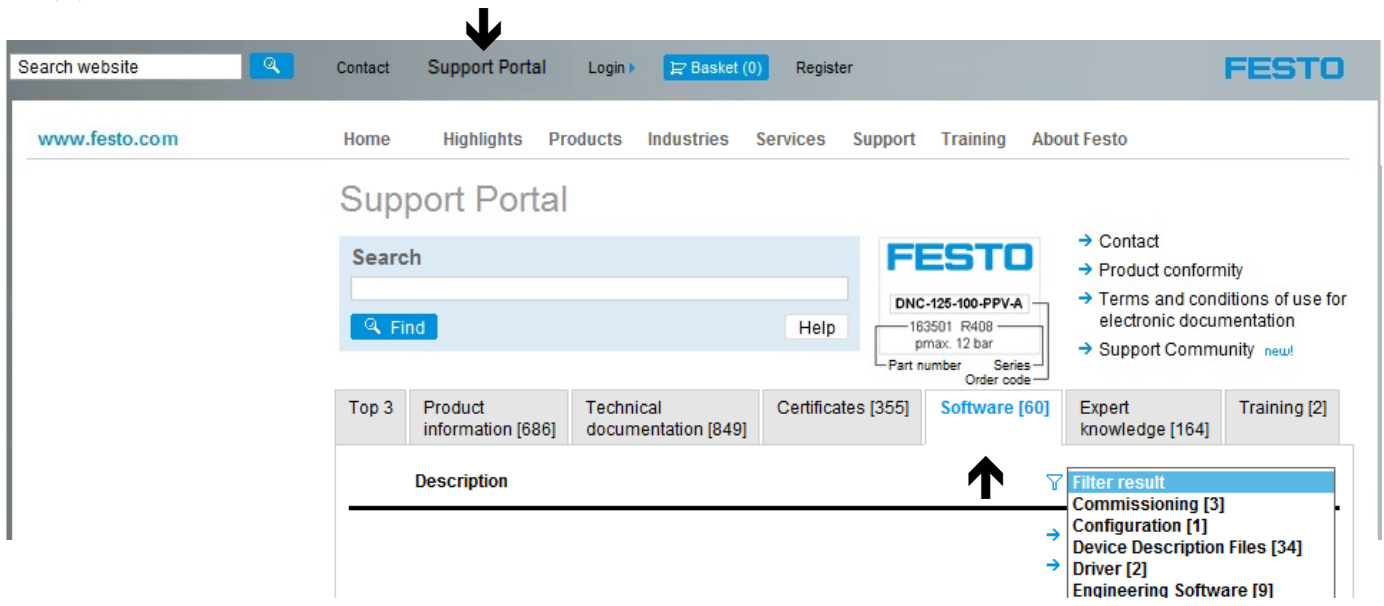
Search website

Contact Support Portal Login Basket (0) Register

FESTO

www.festo.com

Home Highlights Products Industries Services Support Training About Festo

Support Portal

Search

Find

Help

FESTO

DNC-125-100-PPV-A

163501 R408

pmax. 12 bar

Part number Series

Order code

Contact

Product conformity

Terms and conditions of use for electronic documentation

Support Community new!

| Top 3 | Product information [686] | Technical documentation [849] | Certificates [355] | Software [60] | Expert knowledge [164] | Training [2] |
|---|---|---|---|---|---|---|

Description

Filter result
Commissioning [3]
Configuration [1]
Device Description Files [34]
Driver [2]
Engineering Software [9]